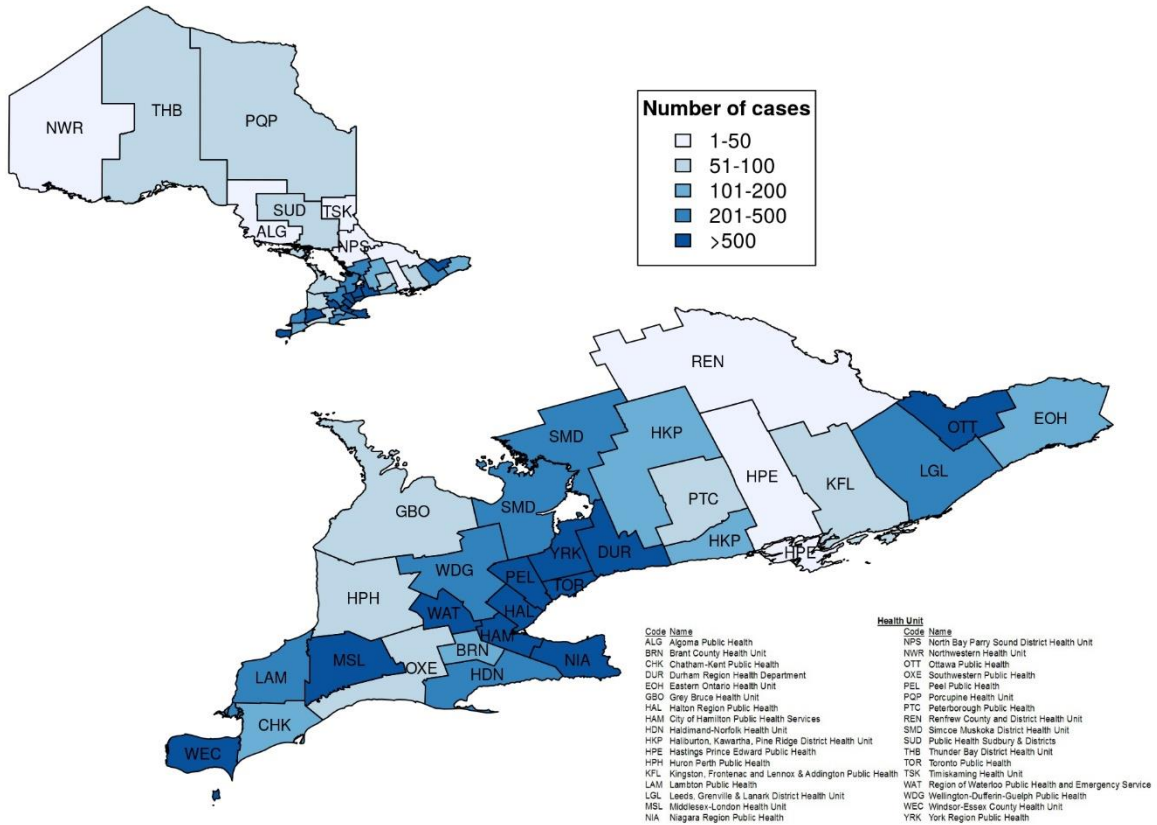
NWR
THB
PQP
SUD
TSK
ALG
NPS

Number of cases
1-50
51-100
101-200
201-500
>500

REN
OTT
EOH
SMD
HKP
LGL
HPE
KFL
PTC
GBO
SMD
HKP
HPE
YRK
DUR
PEL
TOR
HPH
WDG
WAT
HAL
HAM
NIA
BRN
LAM
MSL
OXE
HDN
CHK
WEC

Health Unit

| Code | Name |
|---|---|
| ALG | Algoma Public Health |
| BRN | Brant County Health Unit |
| CHK | Chatham-Kent Public Health |
| DUR | Durham Region Health Department |
| EOH | Eastern Ontario Health Unit |
| GBO | Grey Bruce Health Unit |
| HAL | Halton Region Public Health |
| HAM | City of Hamilton Public Health Services |
| HDN | Haldimand-Norfolk Health Unit |
| HKP | Haliburton, Kawartha, Pine Ridge District Health Unit |
| HPE | Hastings Prince Edward Public Health |
| HPH | Huron Perth Public Health |
| KFL | Kingston, Frontenac and Lennox & Addington Public Health |
| LAM | Lambton Public Health |
| LGL | Leeds, Grenville & Lanark District Health Unit |
| MSL | Middlesex-London Health Unit |
| NIA | Niagara Region Public Health |

| Code | Name |
|---|---|
| NPS | North Bay Parry Sound District Health Unit |
| NWR | Northwestern Health Unit |
| OTT | Ottawa Public Health |
| OXE | Southwestern Public Health |
| PEL | Peel Public Health |
| PQP | Porcupine Health Unit |
| PTC | Peterborough Public Health |
| REN | Renfrew County and District Health Unit |
| SMD | Simcoe Muskoka District Health Unit |
| SUD | Public Health Sudbury & Districts |
| THB | Thunder Bay District Health Unit |
| TOR | Toronto Public Health |
| TSK | Timiskaming Health Unit |
| WAT | Region of Waterloo Public Health and Emergency Service |
| WDG | Wellington-Dufferin-Guelph Public Health |
| WEC | Windsor-Essex County Health Unit |
| YRK | York Region Public Health |